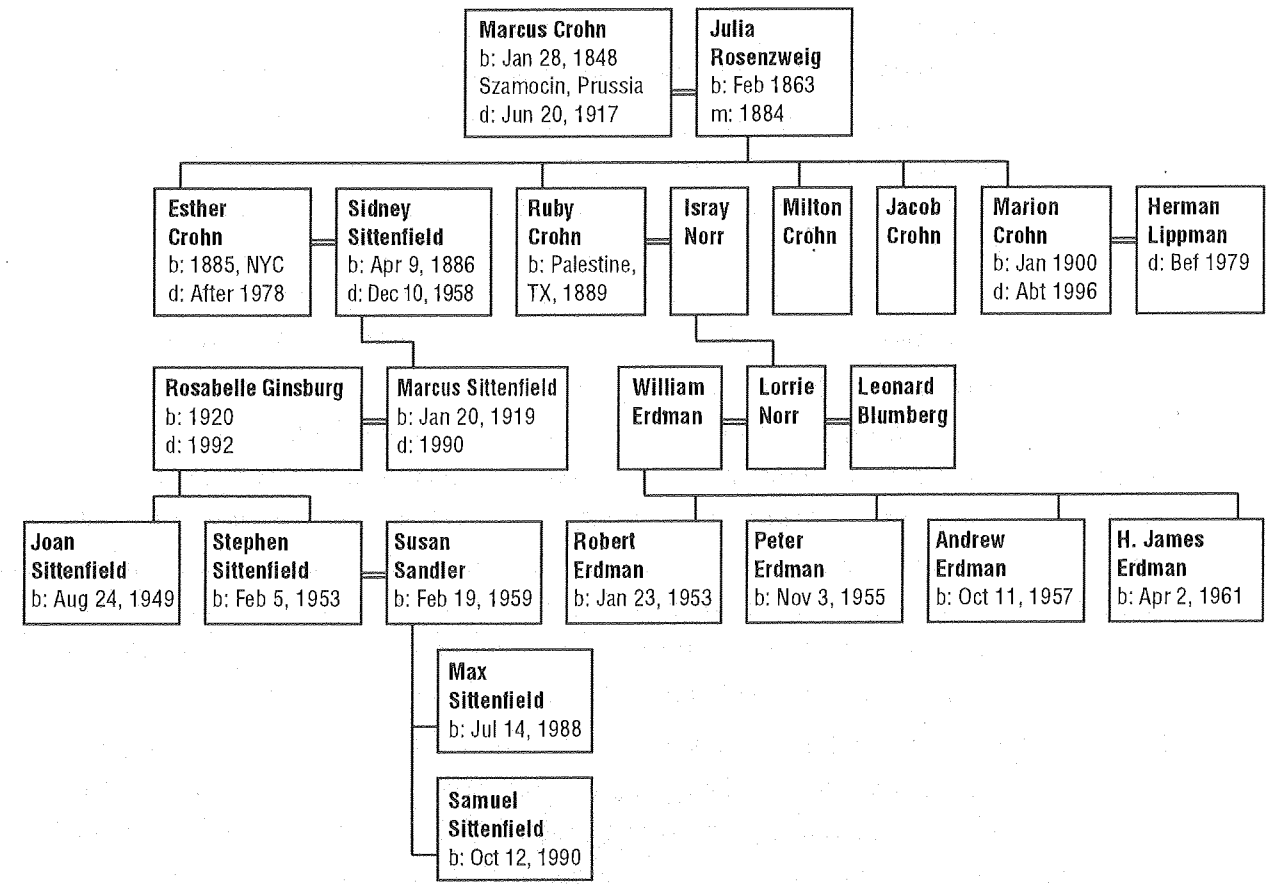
Marcus Crohn
b: Jan 28, 1848
Szamocin, Prussia
d: Jun 20, 1917

Julia Rosenzweig
b: Feb 1863
m: 1884

Esther Crohn
b: 1885, NYC
d: After 1978

Sidney Sittenfield
b: Apr 9, 1886
d: Dec 10, 1958

Ruby Crohn
b: Palestine, TX, 1889

Isray Norr

Milton Crohn

Jacob Crohn

Marion Crohn
b: Jan 1900
d: Abt 1996

Herman Lippman
d: Bef 1979

Rosabelle Ginsburg
b: 1920
d: 1992

Marcus Sittenfield
b: Jan 20, 1919
d: 1990

William Erdman

Lorrie Norr

Leonard Blumberg

Joan Sittenfield
b: Aug 24, 1949

Stephen Sittenfield
b: Feb 5, 1953

Susan Sandler
b: Feb 19, 1959

Robert Erdman
b: Jan 23, 1953

Peter Erdman
b: Nov 3, 1955

Andrew Erdman
b: Oct 11, 1957

H. James Erdman
b: Apr 2, 1961

Max Sittenfield
b: Jul 14, 1988

Samuel Sittenfield
b: Oct 12, 1990